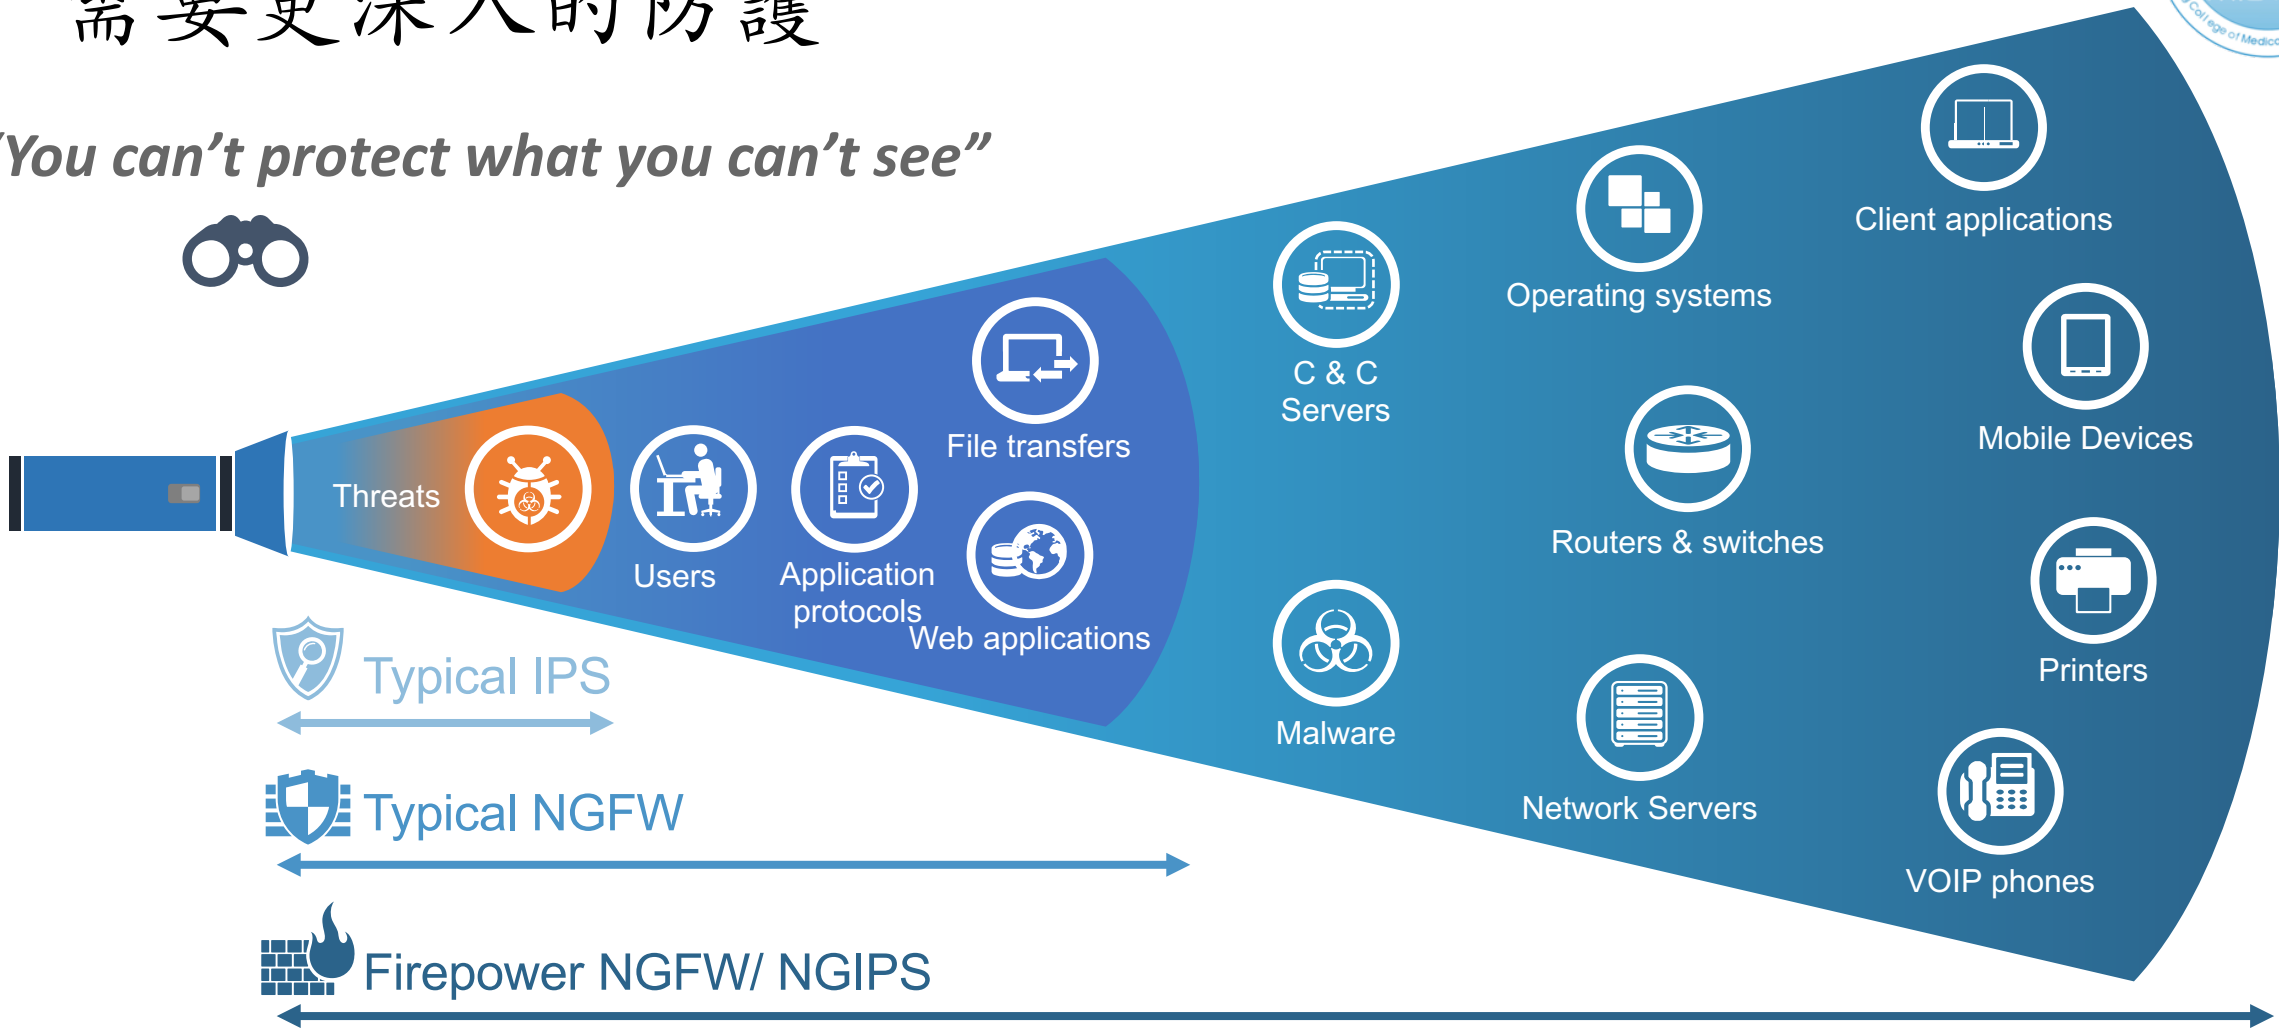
需要更深入的防護

'You can't protect what you can't see"

Threats

Users

Application protocols

File transfers

Web applications

C & C Servers

Operating systems

Client applications

Routers & switches

Mobile Devices

Malware

Network Servers

Printers

VOIP phones

Typical IPS

Typical NGFW

Firepower NGFW/ NGIPS